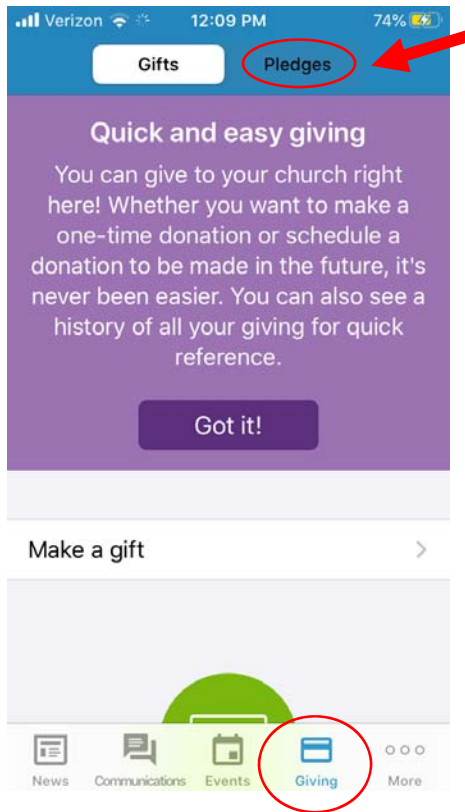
Verizon 12:09 PM 74%

Gifts Pledges

Quick and easy giving

You can give to your church right here! Whether you want to make a one-time donation or schedule a donation to be made in the future, it's never been easier. You can also see a history of all your giving for quick reference.

Got it!

Make a gift

News Communications Events Giving More